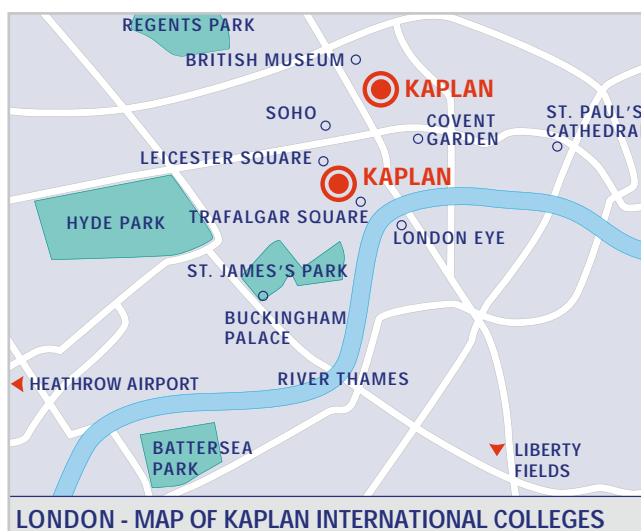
REGENTS PARK
BRITISH MUSEUM
KAPLAN
SOHO
COVENT GARDEN
ST. PAUL'S CATHEDRA
LEICESTER SQUARE
KAPLAN
HYDE PARK
TRAFALGAR SQUARE
LONDON EYE
ST. JAMES'S PARK
BUCKINGHAM PALACE
HEATHROW AIRPORT
RIVER THAMES
BATTERSEA PARK
LIBERTY FIELDS
LONDON - MAP OF KAPLAN INTERNATIONAL COLLEGES